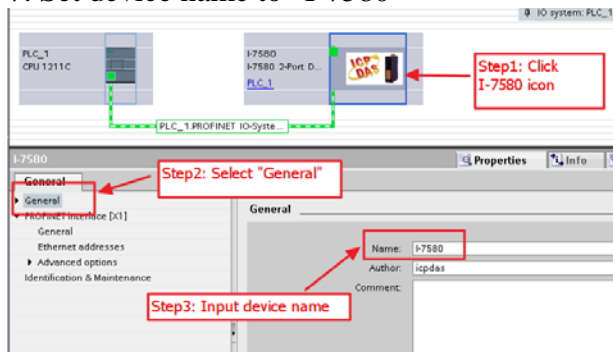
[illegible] Set device name to "I-7580"

IO system: PLC_1

PLC_1
CPU 1211C

I-7580
I-7580 2-Port D...
PLC_1

ICP DAS

Step1: Click I-7580 icon

PLC_1.PROFINET IO-Syste...

I-7580

Properties
Info

General

Step2: Select "General"

General
PROFINET interface [X1]
General
Ethernet addresses
Advanced options
Identification & Maintenance

General

Name: I-7580
Author: icpdas
Comment:

Step3: Input device name